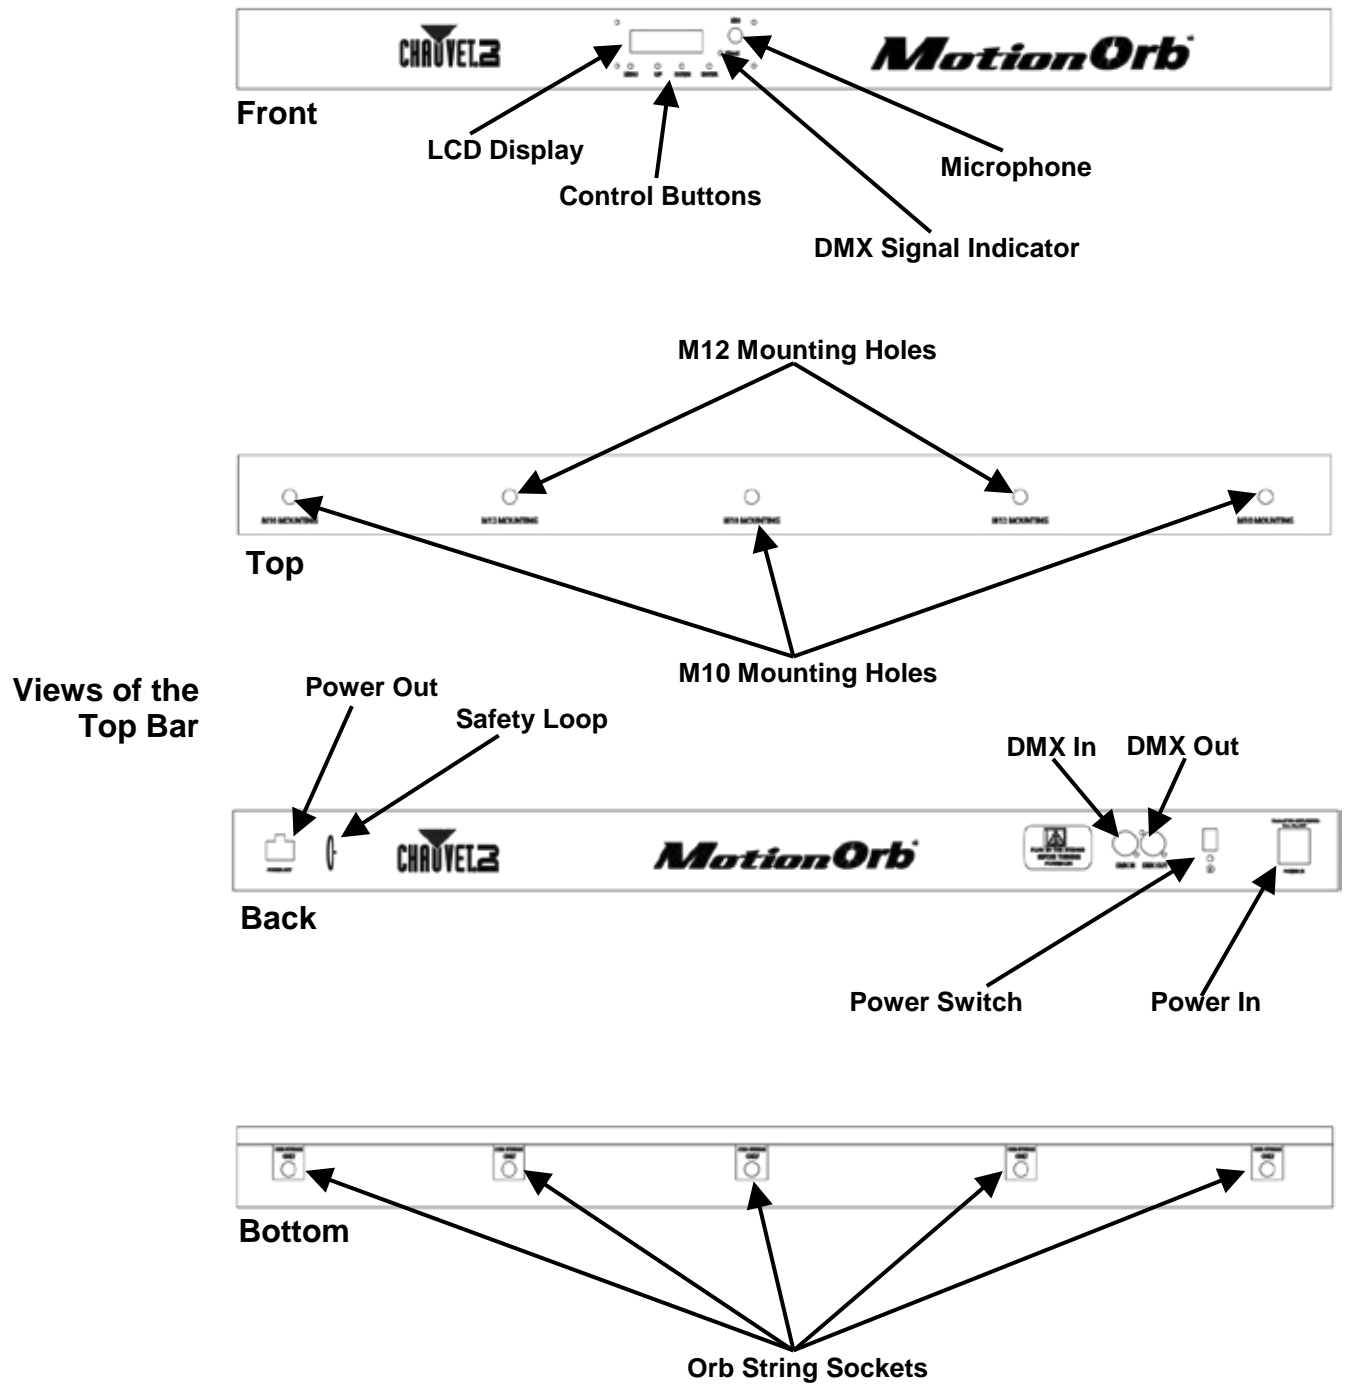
CHAUVET

MotionOrb

Front

LCD Display

Control Buttons

Microphone

DMX Signal Indicator

M12 Mounting Holes

Top

M10 Mounting Holes

Views of the Top Bar

Power Out

Safety Loop

DMX In

DMX Out

CHAUVET

MotionOrb

Back

Power Switch

Power In

Bottom

Orb String Sockets